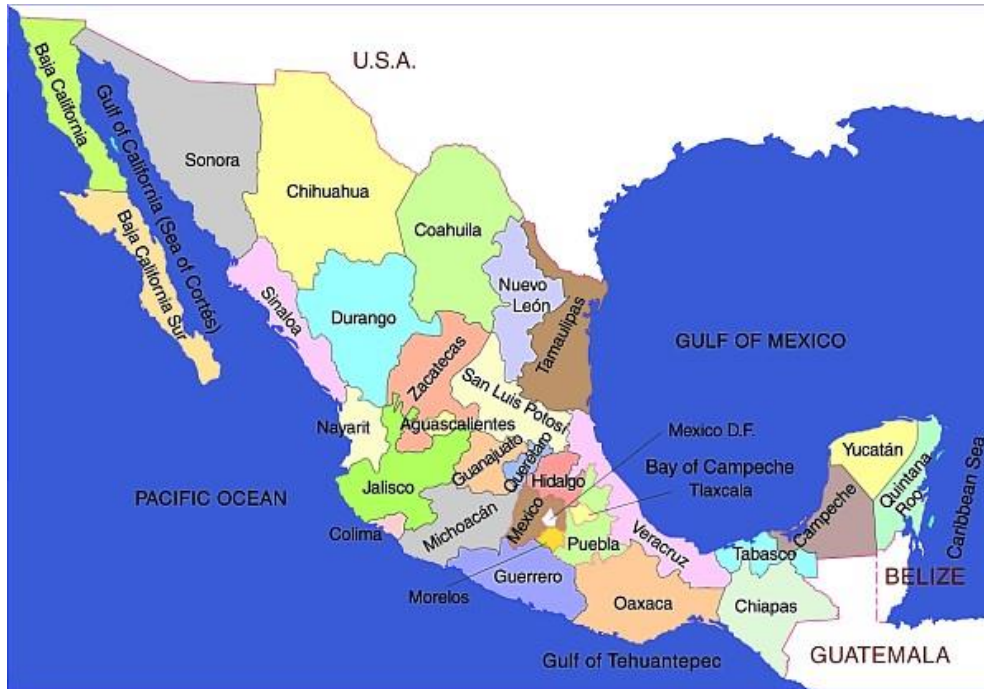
U.S.A.
Baja California
Gulf of California (Sea of Cortés)
Sonora
Chihuahua
Coahuila
Baja California Sur
Sinaloa
Durango
Nuevo León
Tamaulipas
GULF OF MEXICO
Zacatecas
San Luis Potosí
Nayarit
Aguascalientes
Mexico D.F.
Bay of Campeche
Tlaxcala
Guanajuato
Querétaro
Hidalgo
Yucatán
Quintana Roo
Caribbean Sea
PACIFIC OCEAN
Jalisco
Colima
Michoacán
Mexico
Puebla
Veracruz
Campeche
Tabasco
BELIZE
Morelos
Guerrero
Oaxaca
Chiapas
Gulf of Tehuantepec
GUATEMALA